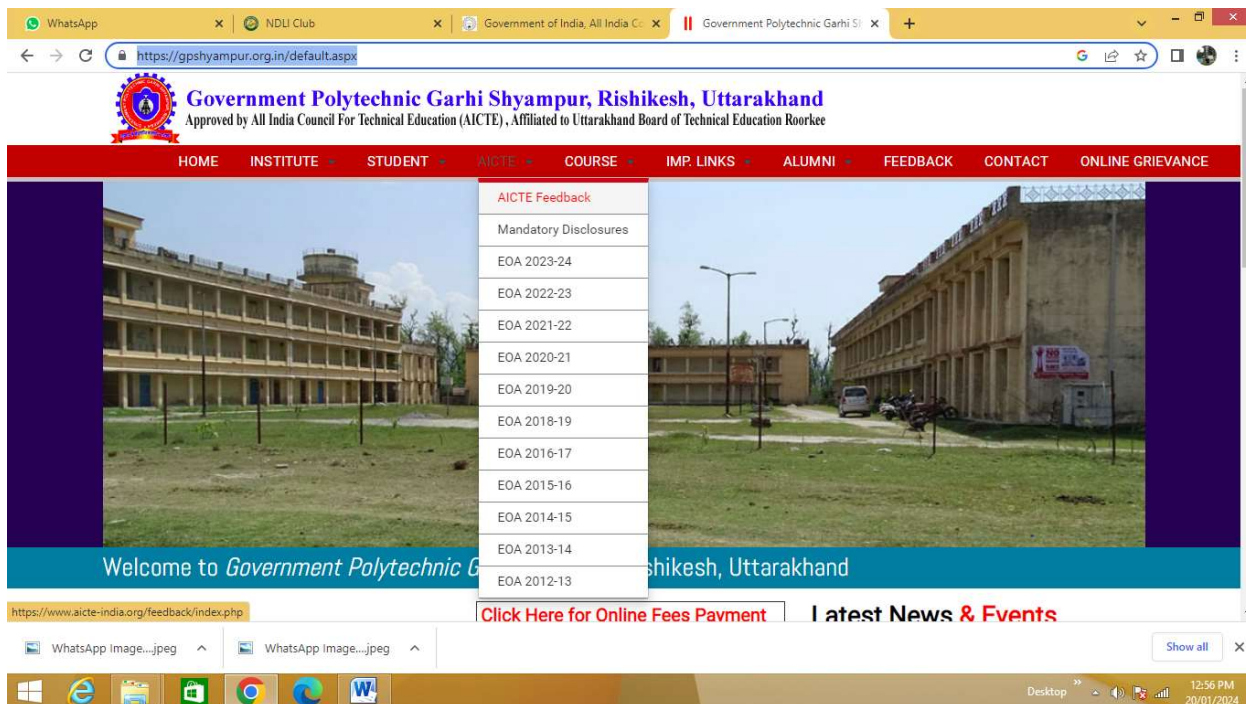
WhatsApp
NDLI Club
Government of India, All India Co
Government Polytechnic Garhi Sh

https://gpshyampur.org.in/default.aspx

Government Polytechnic Garhi Shyampur, Rishikesh, Uttarakhand
Approved by All India Council For Technical Education (AICTE), Affiliated to Uttarakhand Board of Technical Education Roorkee

HOME INSTITUTE STUDENT AICTE COURSE IMP. LINKS ALUMNI FEEDBACK CONTACT ONLINE GRIEVANCE

AICTE Feedback
Mandatory Disclosures
EOA 2023-24
EOA 2022-23
EOA 2021-22
EOA 2020-21
EOA 2019-20
EOA 2018-19
EOA 2016-17
EOA 2015-16
EOA 2014-15
EOA 2013-14
EOA 2012-13

Welcome to Government Polytechnic G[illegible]shikesh, Uttarakhand

https://www.aicte-india.org/feedback/index.php

Click Here for Online Fees Payment

Latest News & Events

WhatsApp Image....jpeg
WhatsApp Image....jpeg
Show all

Desktop
12:56 PM
20/01/2024